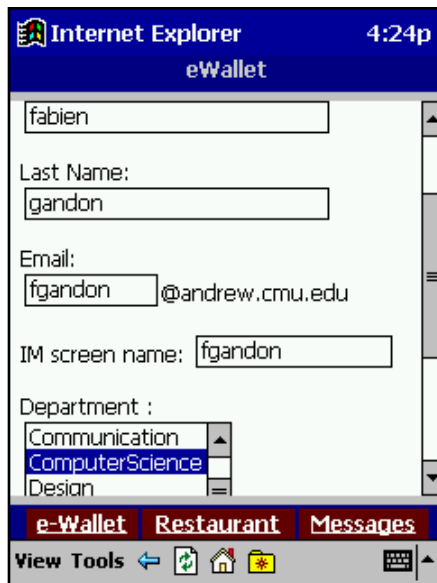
Internet Explorer 4:24p
eWallet

fabien

Last Name:
gandon

Email:
fgandon @andrew.cmu.edu

IM screen name: fgandon

Department :
Communication
ComputerScience
Design

e-Wallet Restaurant Messages

View Tools